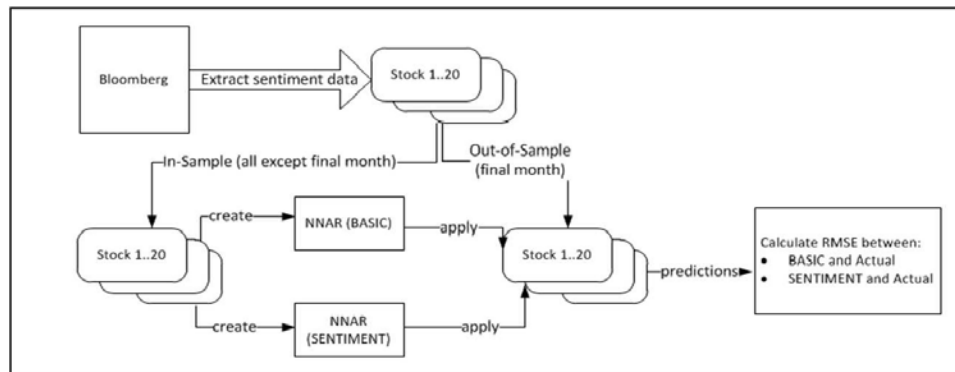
Bloomberg

Extract sentiment data

Stock 1..20

In-Sample (all except final month)

Out-of-Sample (final month)

Stock 1..20

create

NNAR (BASIC)

apply

Stock 1..20

predictions

Calculate RMSE between:
• BASIC and Actual
• SENTIMENT and Actual

create

NNAR (SENTIMENT)

apply